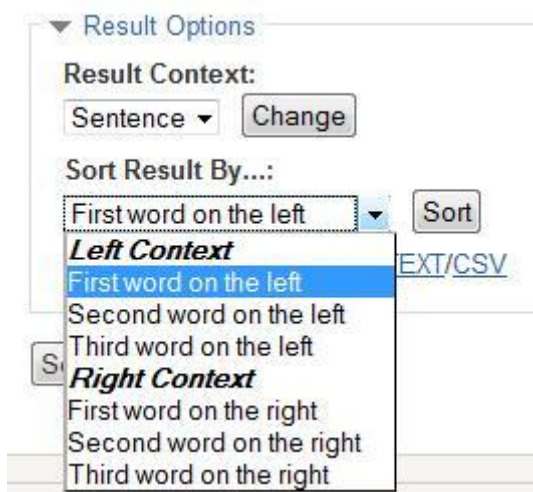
Result Options

Result Context:

Sentence

Change

Sort Result By...:

First word on the left

Sort

Left Context
First word on the left
Second word on the left
Third word on the left
Right Context
First word on the right
Second word on the right
Third word on the right

EXT/CSV

S